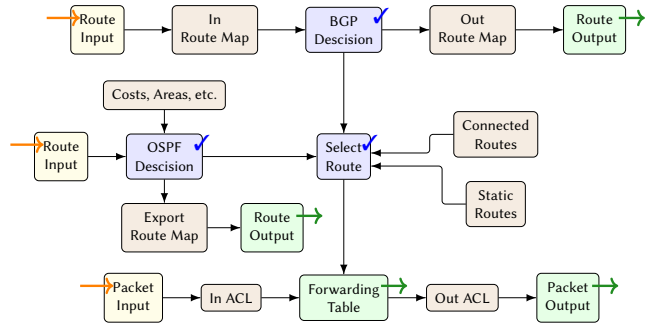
Route Input

In Route Map

BGP Descision

Out Route Map

Route Output

Costs, Areas, etc.

Route Input

OSPF Descision

Select Route

Connected Routes

Static Routes

Export Route Map

Route Output

Packet Input

In ACL

Forwarding Table

Out ACL

Packet Output